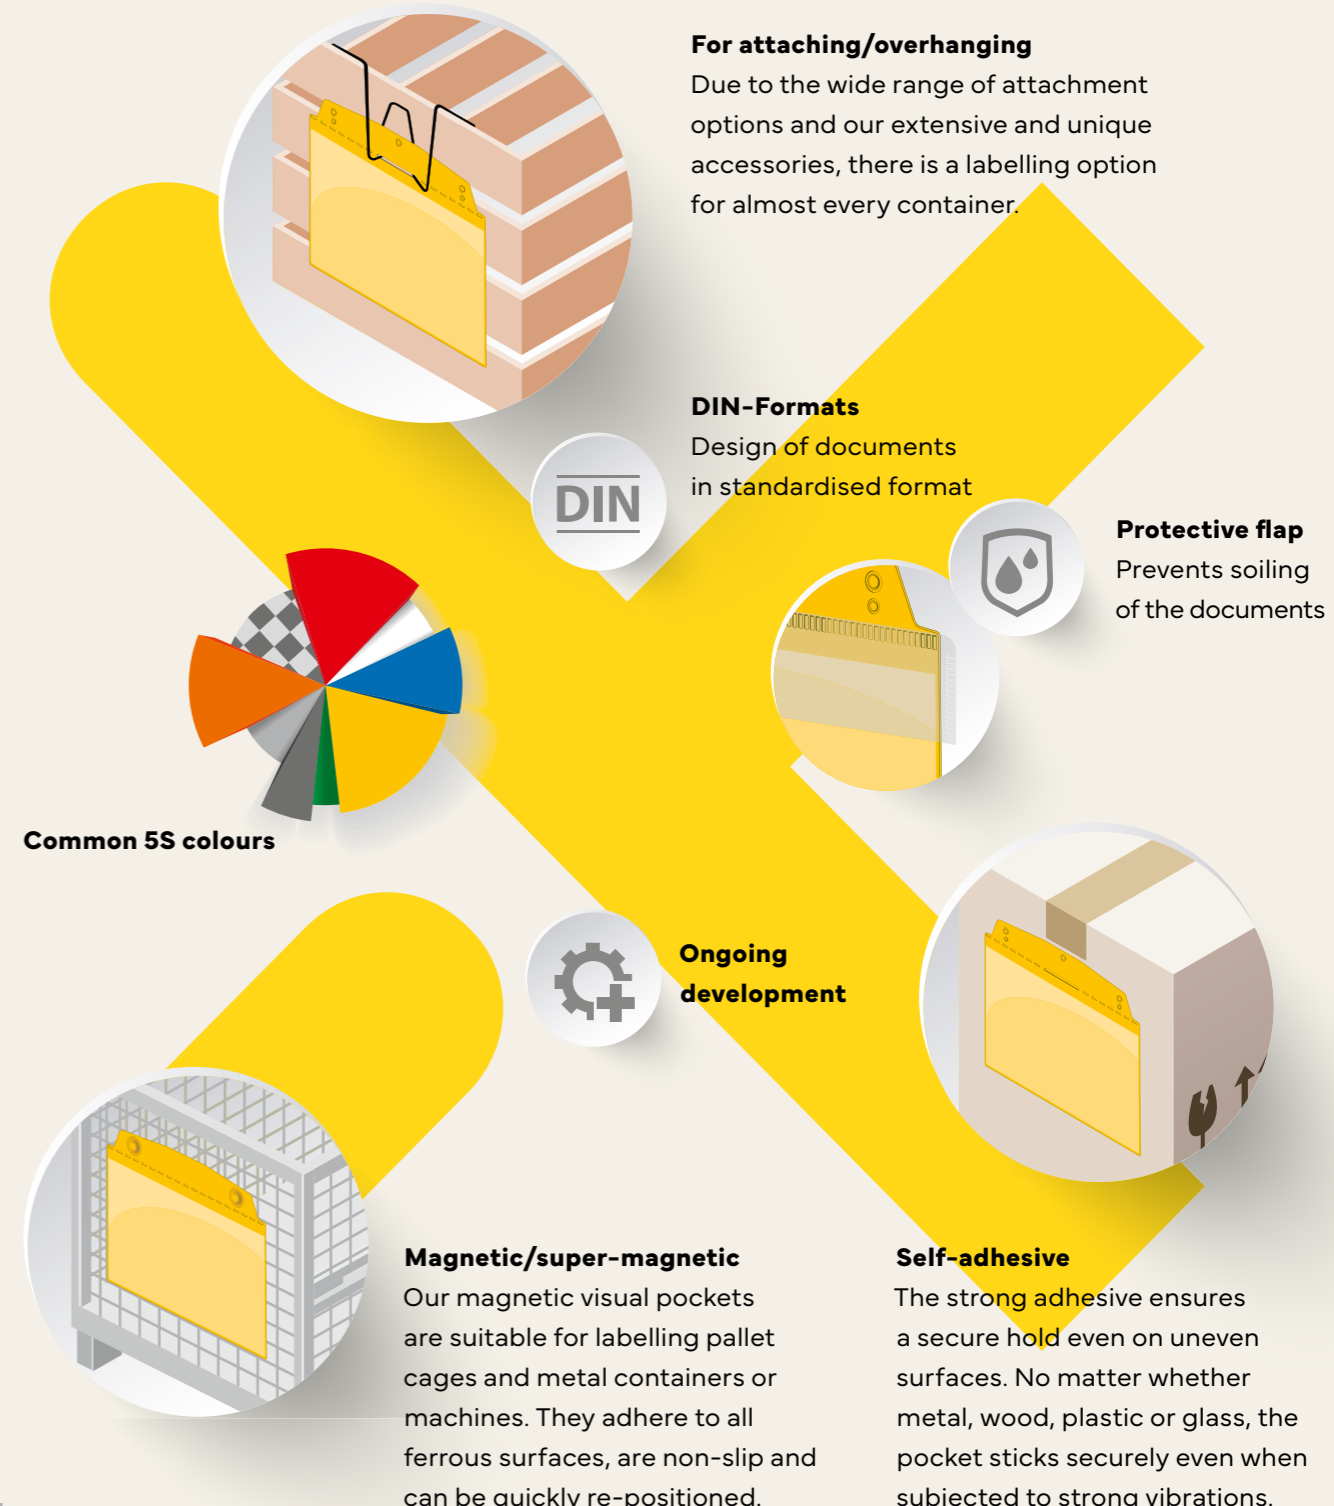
**For attaching/overhanging**
Due to the wide range of attachment options and our extensive and unique accessories, there is a labelling option for almost every container.

DIN

**DIN-Formats**
Design of documents in standardised format

**Protective flap**
Prevents soiling of the documents

**Common 5S colours**

**Ongoing development**

**Magnetic/super-magnetic**
Our magnetic visual pockets are suitable for labelling pallet cages and metal containers or machines. They adhere to all ferrous surfaces, are non-slip and can be quickly re-positioned.

**Self-adhesive**
The strong adhesive ensures a secure hold even on uneven surfaces. No matter whether metal, wood, plastic or glass, the pocket sticks securely even when subjected to strong vibrations.